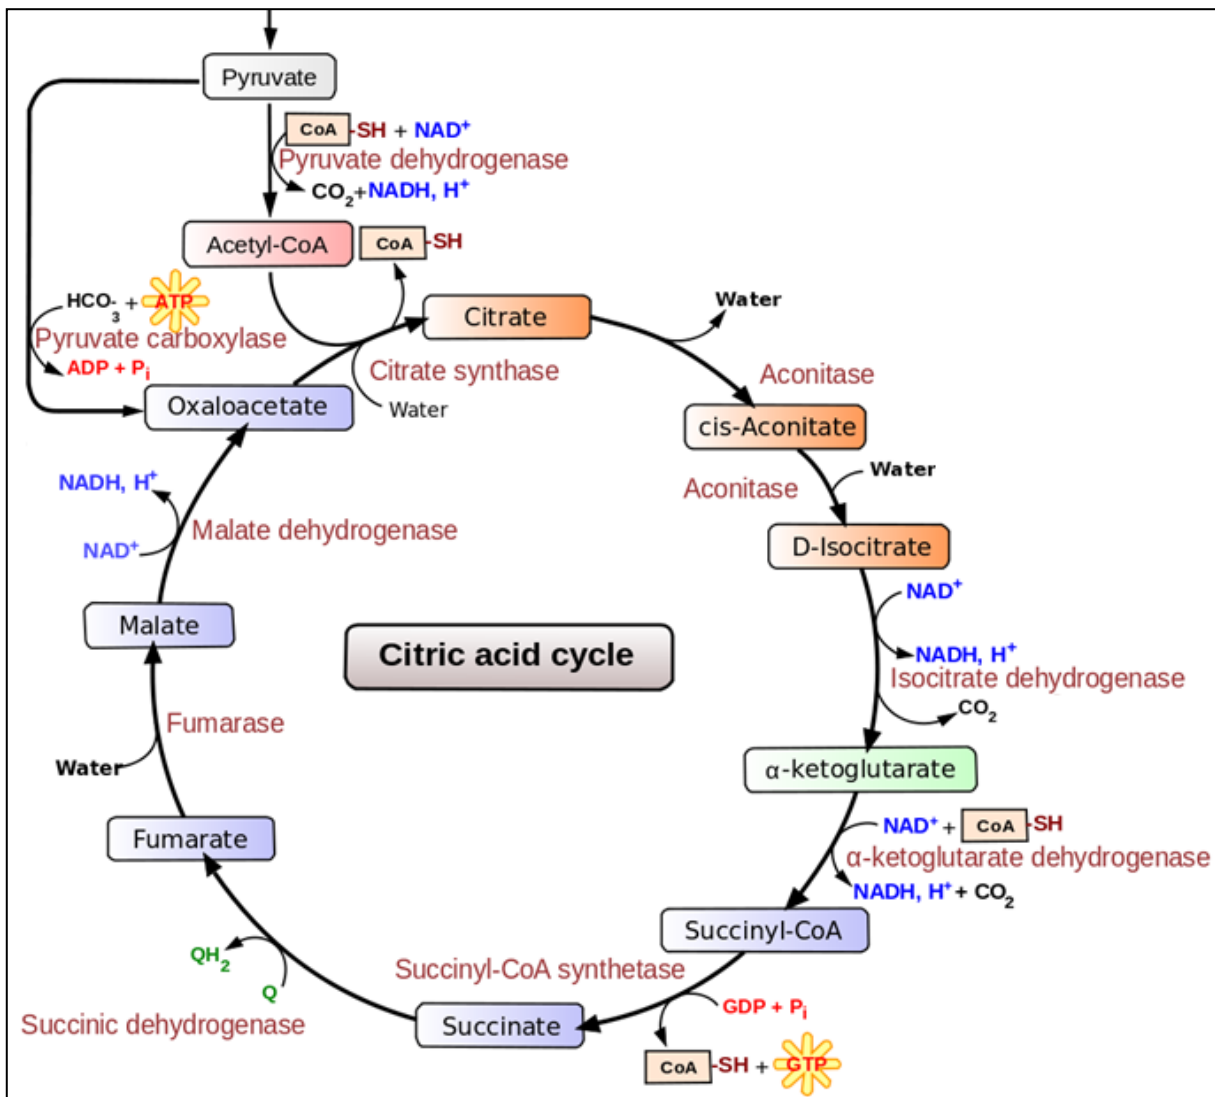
Pyruvate

CoA -SH + NAD$^+$
Pyruvate dehydrogenase
CO$_2$+NADH, H$^+$

Acetyl-CoA
CoA -SH

HCO$_3^-$ + ATP
Pyruvate carboxylase
ADP + P$_i$

Citrate
Citrate synthase
Water

Oxaloacetate

Water
Aconitase
cis-Aconitate
Water
Aconitase
D-Isocitrate

NADH, H$^+$
NAD$^+$
Malate dehydrogenase

Malate

Citric acid cycle

NAD$^+$
NADH, H$^+$
Isocitrate dehydrogenase
CO$_2$

Fumarase
Water

α-ketoglutarate
NAD$^+$ + CoA -SH
α-ketoglutarate dehydrogenase
NADH, H$^+$ + CO$_2$

Fumarate

Succinyl-CoA
Succinyl-CoA synthetase

QH$_2$
Q
Succinic dehydrogenase

Succinate
GDP + P$_i$
CoA -SH + GTP